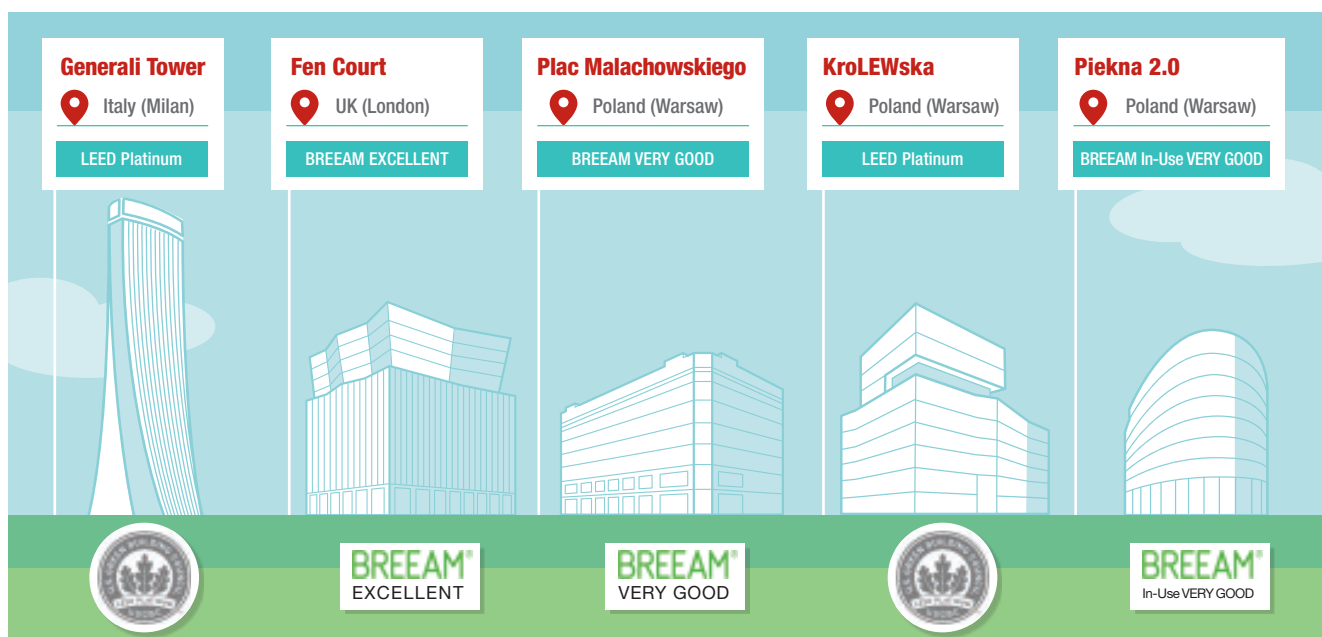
Generali Tower
Italy (Milan)
LEED Platinum

Fen Court
UK (London)
BREEAM EXCELLENT

Plac Malachowskiego
Poland (Warsaw)
BREEAM VERY GOOD

KroLEWska
Poland (Warsaw)
LEED Platinum

Piekna 2.0
Poland (Warsaw)
BREEAM In-Use VERY GOOD

BREEAM®
EXCELLENT

BREEAM®
VERY GOOD

BREEAM®
In-Use VERY GOOD